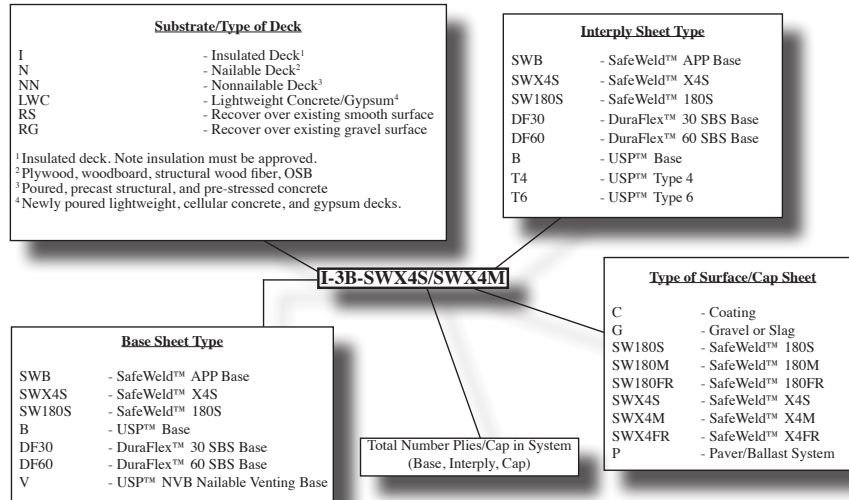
Substrate/Type of Deck

I - Insulated Deck$^1$
N - Nailable Deck$^2$
NN - Nonnailable Deck$^3$
LWC - Lightweight Concrete/Gypsum$^4$
RS - Recover over existing smooth surface
RG - Recover over existing gravel surface

$^1$ Insulated deck. Note insulation must be approved.
$^2$ Plywood, woodboard, structural wood fiber, OSB
$^3$ Poured, precast structural, and pre-stressed concrete
$^4$ Newly poured lightweight, cellular concrete, and gypsum decks.

Interply Sheet Type

SWB - SafeWeld™ APP Base
SWX4S - SafeWeld™ X4S
SW180S - SafeWeld™ 180S
DF30 - DuraFlex™ 30 SBS Base
DF60 - DuraFlex™ 60 SBS Base
B - USP™ Base
T4 - USP™ Type 4
T6 - USP™ Type 6

I-3B-SWX4S/SWX4M

Type of Surface/Cap Sheet

C - Coating
G - Gravel or Slag
SW180S - SafeWeld™ 180S
SW180M - SafeWeld™ 180M
SW180FR - SafeWeld™ 180FR
SWX4S - SafeWeld™ X4S
SWX4M - SafeWeld™ X4M
SWX4FR - SafeWeld™ X4FR
P - Paver/Ballast System

Base Sheet Type

SWB - SafeWeld™ APP Base
SWX4S - SafeWeld™ X4S
SW180S - SafeWeld™ 180S
B - USP™ Base
DF30 - DuraFlex™ 30 SBS Base
DF60 - DuraFlex™ 60 SBS Base
V - USP™ NVB Nailable Venting Base

Total Number Plies/Cap in System (Base, Interply, Cap)